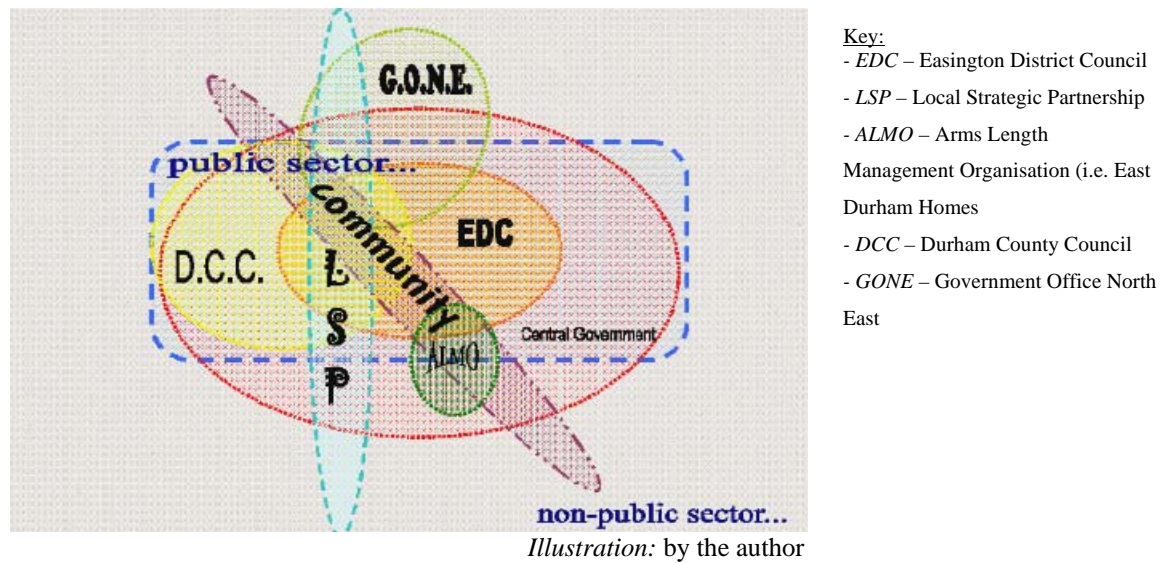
G.O.N.E.

public sector...

community

EDC

D.C.C.

L

S

P

ALMO

Central Government

non-public sector...

*Illustration:* by the author

Key:
- *EDC* – Easington District Council
- *LSP* – Local Strategic Partnership
- *ALMO* – Arms Length Management Organisation (i.e. East Durham Homes
- *DCC* – Durham County Council
- *GONE* – Government Office North East